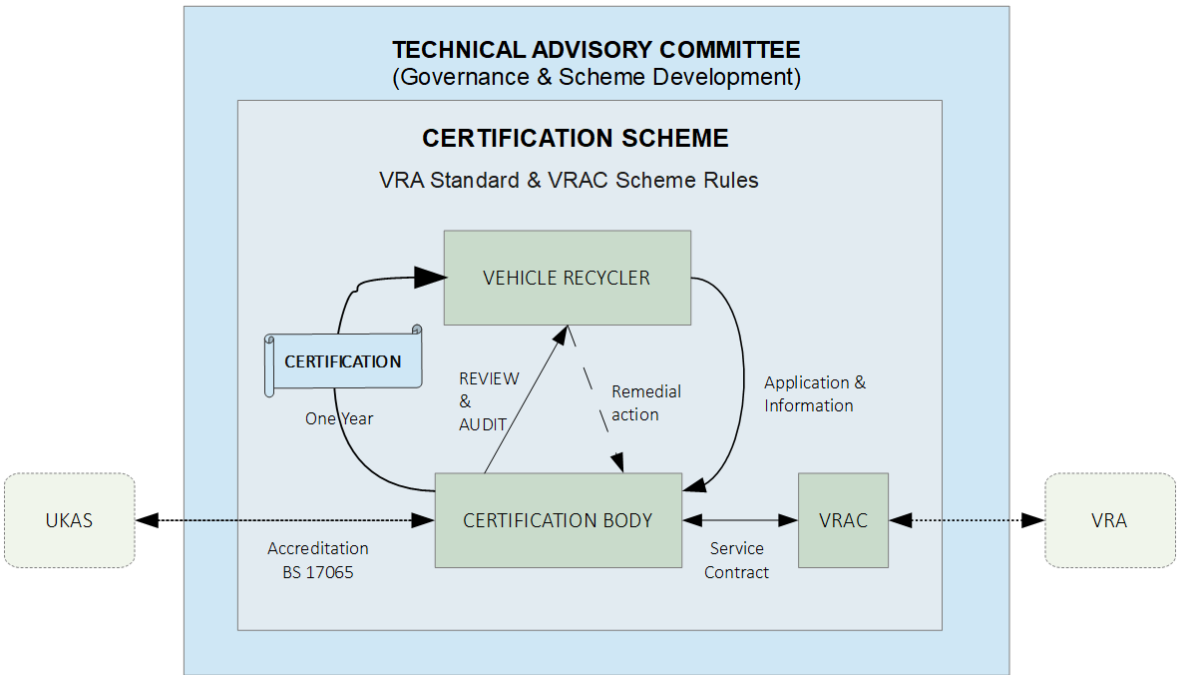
TECHNICAL ADVISORY COMMITTEE
(Governance & Scheme Development)

CERTIFICATION SCHEME

VRA Standard & VRAC Scheme Rules

VEHICLE RECYCLER

CERTIFICATION

One Year

REVIEW & AUDIT

Remedial action

Application & Information

UKAS

CERTIFICATION BODY

VRAC

VRA

Accreditation BS 17065

Service Contract